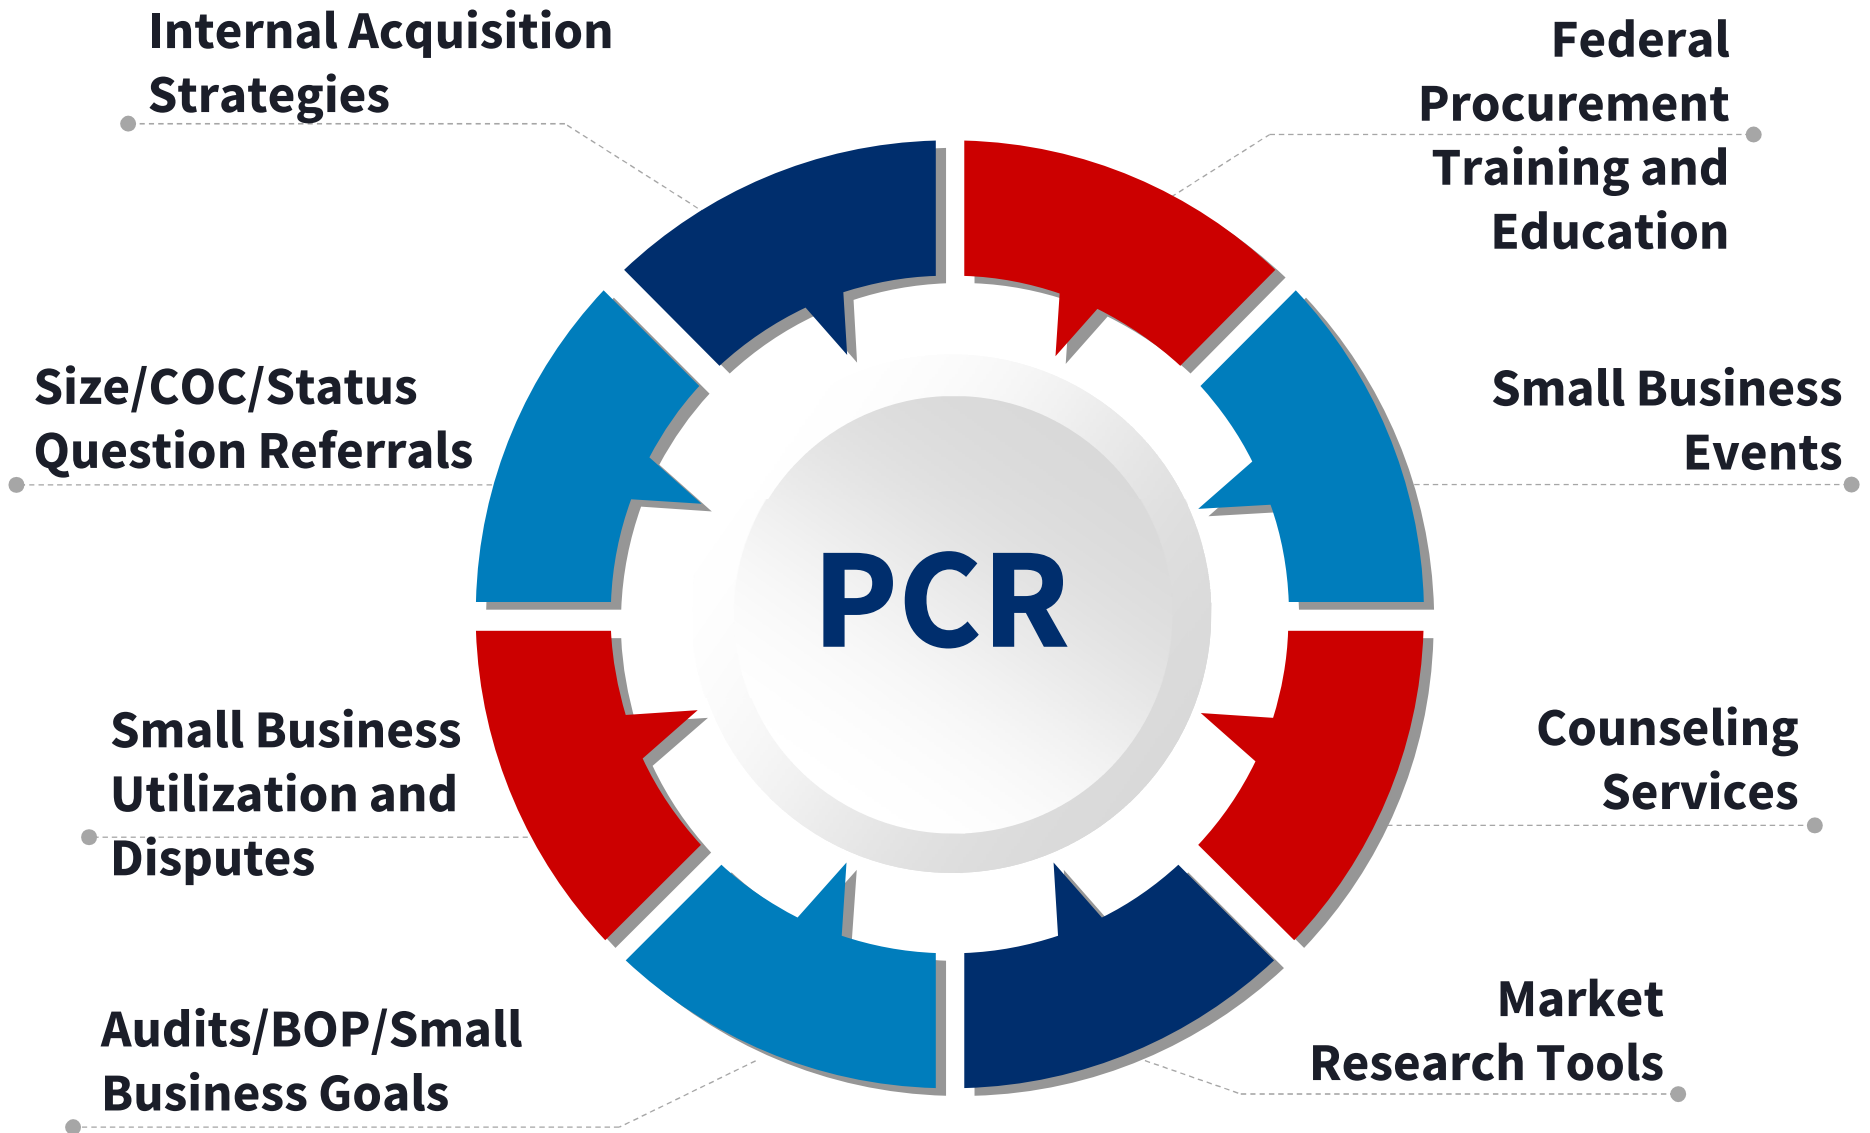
Internal Acquisition Strategies

Federal Procurement Training and Education

Size/COC/Status Question Referrals

Small Business Events

PCR

Small Business Utilization and Disputes

Counseling Services

Audits/BOP/Small Business Goals

Market Research Tools